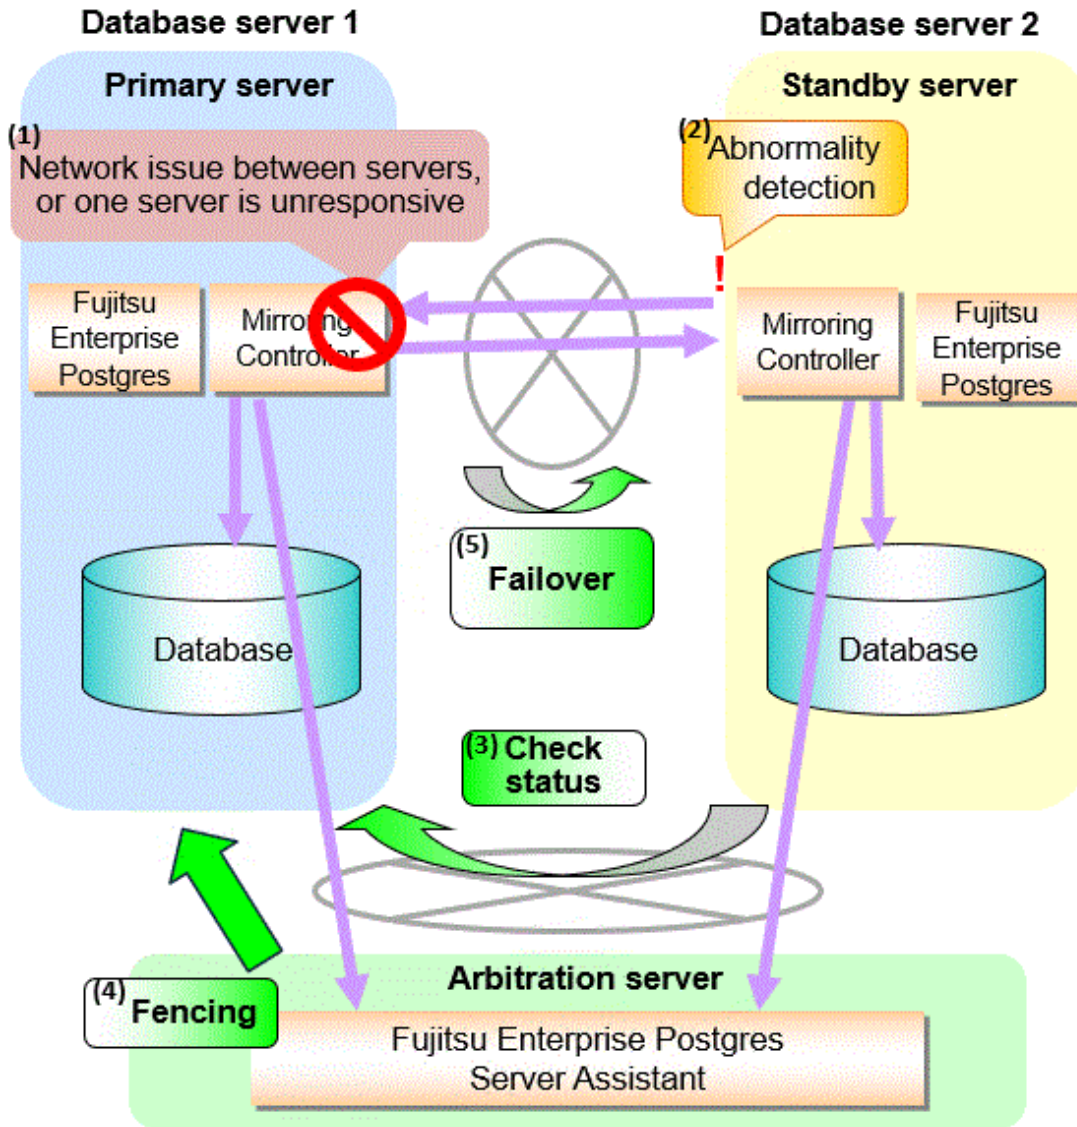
Database server 1

Database server 2

Primary server

Standby server

(1) Network issue between servers, or one server is unresponsive

(2) Abnormality detection

!

Fujitsu Enterprise Postgres

Mirroring Controller

Mirroring Controller

Fujitsu Enterprise Postgres

(5) Failover

Database

Database

(3) Check status

Arbitration server

(4) Fencing

Fujitsu Enterprise Postgres Server Assistant